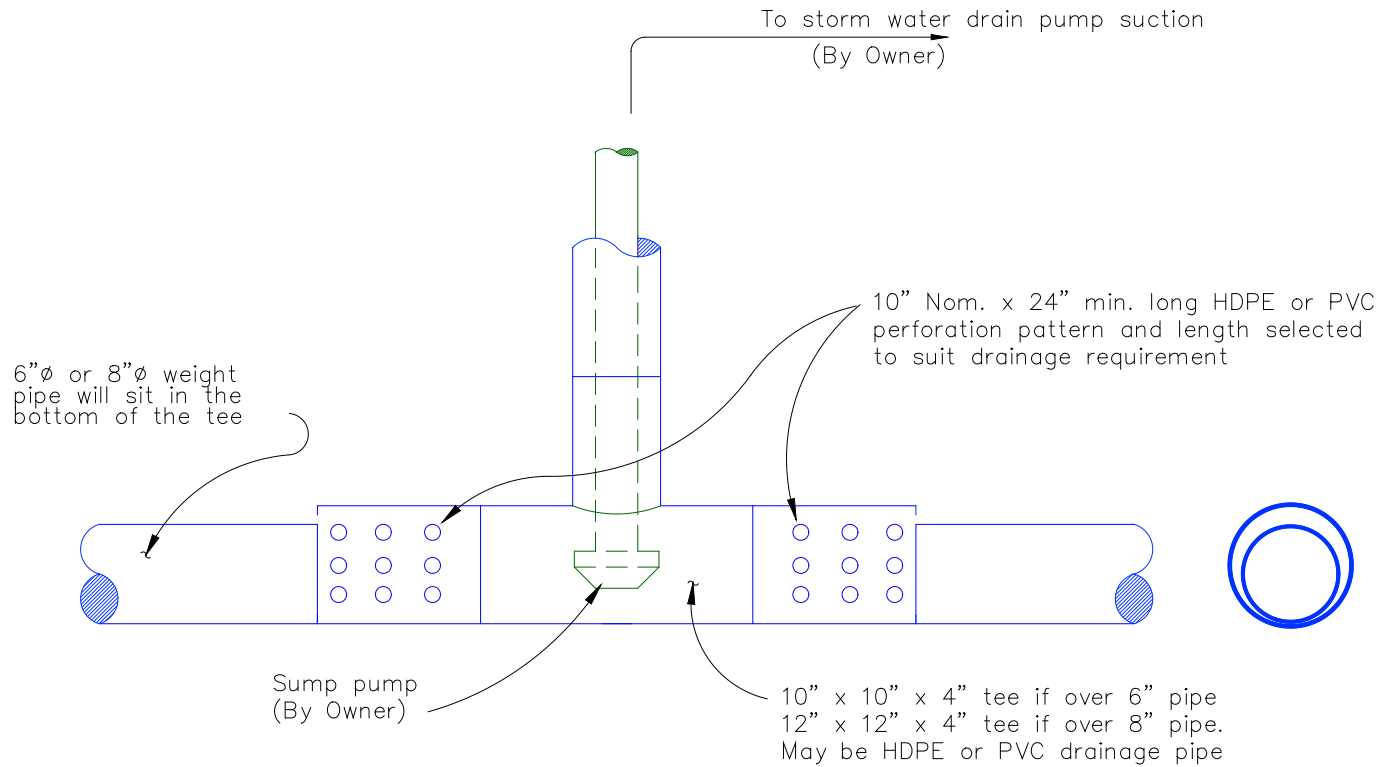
To storm water drain pump suction
(By Owner)

10" Nom. x 24" min. long HDPE or PVC perforation pattern and length selected to suit drainage requirement

6"ø or 8"ø weight pipe will sit in the bottom of the tee

Sump pump
(By Owner)

10" x 10" x 4" tee if over 6" pipe
12" x 12" x 4" tee if over 8" pipe.
May be HDPE or PVC drainage pipe